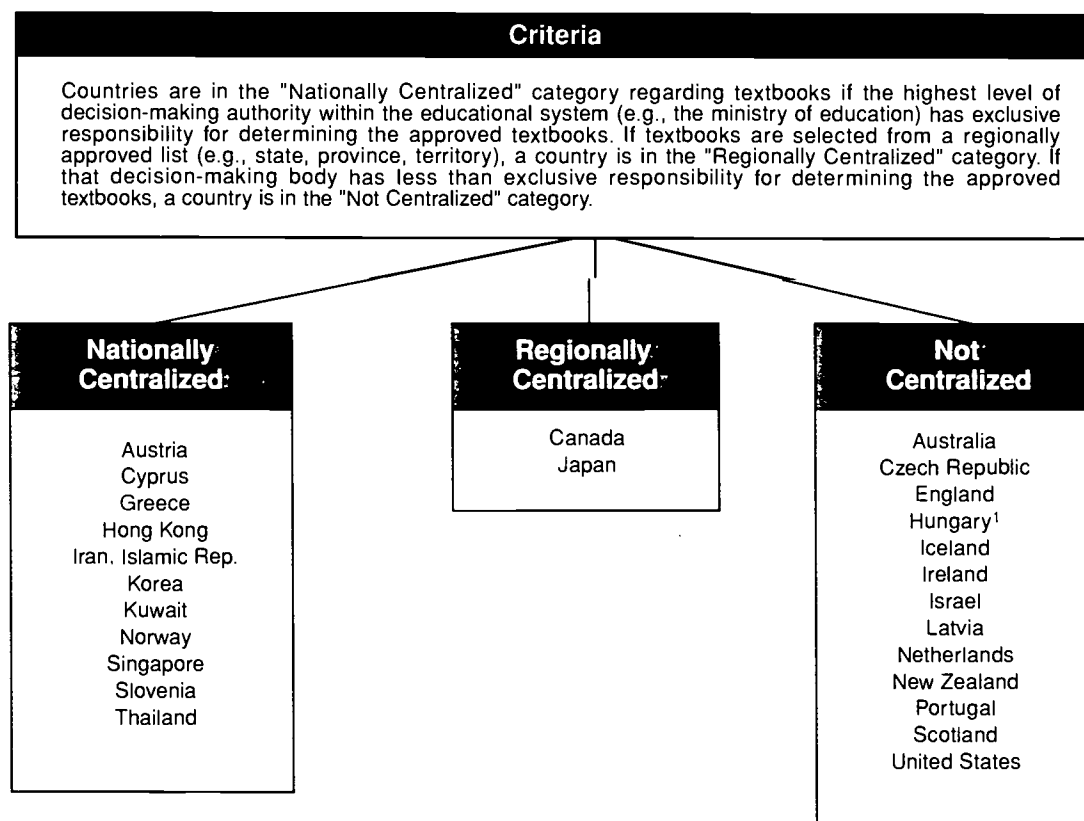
Criteria

Countries are in the "Nationally Centralized" category regarding textbooks if the highest level of decision-making authority within the educational system (e.g., the ministry of education) has exclusive responsibility for determining the approved textbooks. If textbooks are selected from a regionally approved list (e.g., state, province, territory), a country is in the "Regionally Centralized" category. If that decision-making body has less than exclusive responsibility for determining the approved textbooks, a country is in the "Not Centralized" category.

Nationally Centralized

Austria
Cyprus
Greece
Hong Kong
Iran, Islamic Rep.
Korea
Kuwait
Norway
Singapore
Slovenia
Thailand

Regionally Centralized

Canada
Japan

Not Centralized

Australia
Czech Republic
England
Hungary$^1$
Iceland
Ireland
Israel
Latvia
Netherlands
New Zealand
Portugal
Scotland
United States